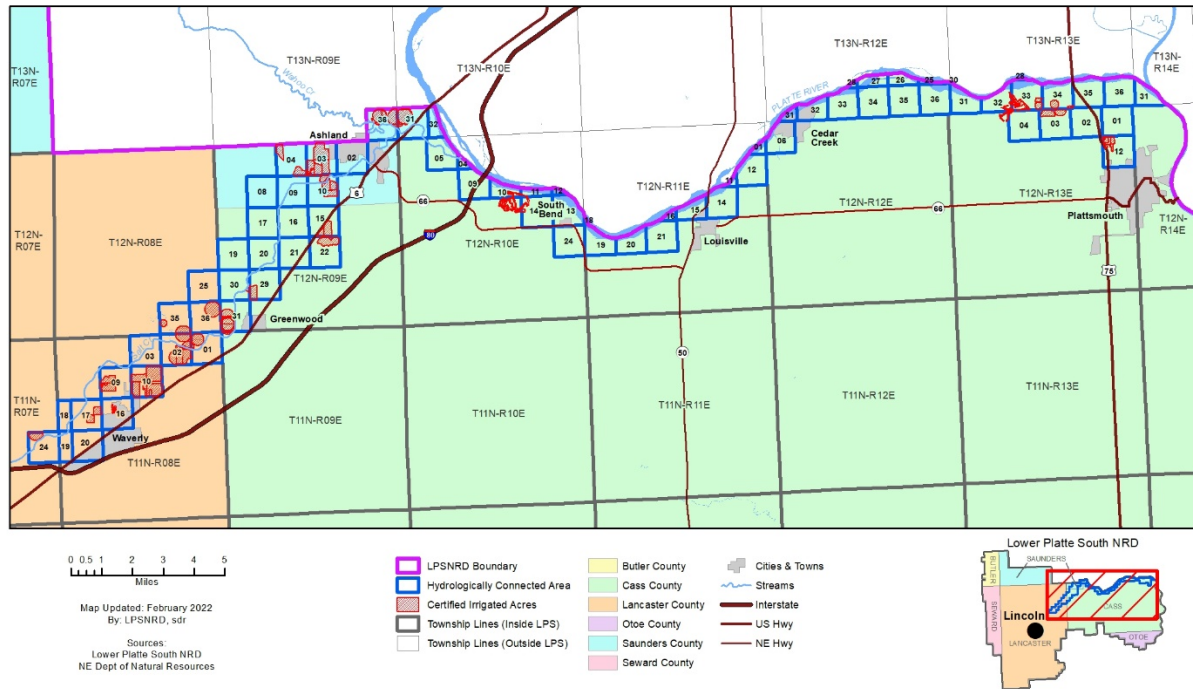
T13N-R07E
T13N-R09E
Wahoo Cr
T13N-R10E
T13N-R12E
T13N-R13E
T13N-R14E
PLATTE RIVER
Ashland
36 31
32
02
04 03
05
06
08 09 10
6
17 16 15
22
19 20 21
25 30 29
35 36 31
03 02 01
09 10
18 17 16
24 19 20
Waverly
Greenwood
T12N-R07E
T12N-R08E
T12N-R09E
66
09
10 11 12
14 13
South Bend
18
24 19 20 21
T12N-R10E
80
T12N-R11E
16
15 14
11 12
01
Louisville
06
31 32 33 34 35 36 31 32
25 27 26 25 30
28
33 34 35 36 31
04 03 02 01
12
Cedar Creek
T12N-R12E
66
T12N-R13E
Plattsmouth
T12N-R14E
75
50
T11N-R07E
T11N-R08E
T11N-R09E
T11N-R10E
T11N-R11E
T11N-R12E
T11N-R13E

0 0.5 1 2 3 4 5
Miles

Map Updated: February 2022
By: LPSNRD, sdr

Sources:
Lower Platte South NRD
NE Dept of Natural Resources

LPSNRD Boundary
Hydrologically Connected Area
Certified Irrigated Acres
Township Lines (Inside LPS)
Township Lines (Outside LPS)

Butler County
Cass County
Lancaster County
Otoe County
Saunders County
Seward County

Cities & Towns
Streams
Interstate
US Hwy
NE Hwy

Lower Platte South NRD
SAUNDERS
BUTLER
SEWARD
Lincoln
LANCASTER
CASS
OTOE